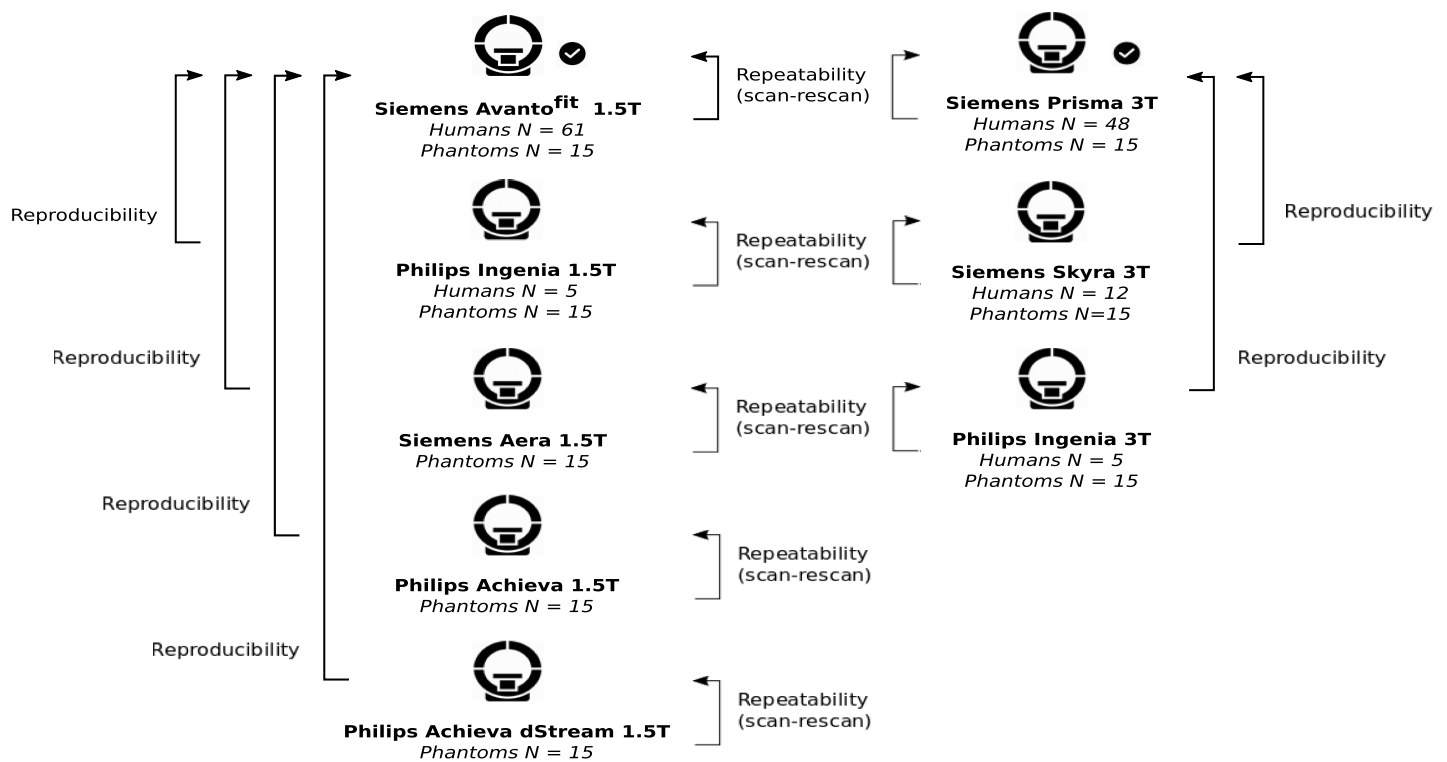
Siemens Avanto$^{\text{fit}}$ 1.5T
Humans N = 61
Phantoms N = 15

Repeatability (scan-rescan)

Siemens Prisma 3T
Humans N = 48
Phantoms N = 15

Reproducibility

Reproducibility

Philips Ingenia 1.5T
Humans N = 5
Phantoms N = 15

Repeatability (scan-rescan)

Siemens Skyra 3T
Humans N = 12
Phantoms N=15

Reproducibility

Reproducibility

Siemens Aera 1.5T
Phantoms N = 15

Repeatability (scan-rescan)

Philips Ingenia 3T
Humans N = 5
Phantoms N = 15

Reproducibility

Philips Achieva 1.5T
Phantoms N = 15

Repeatability (scan-rescan)

Reproducibility

Philips Achieva dStream 1.5T
Phantoms N = 15

Repeatability (scan-rescan)